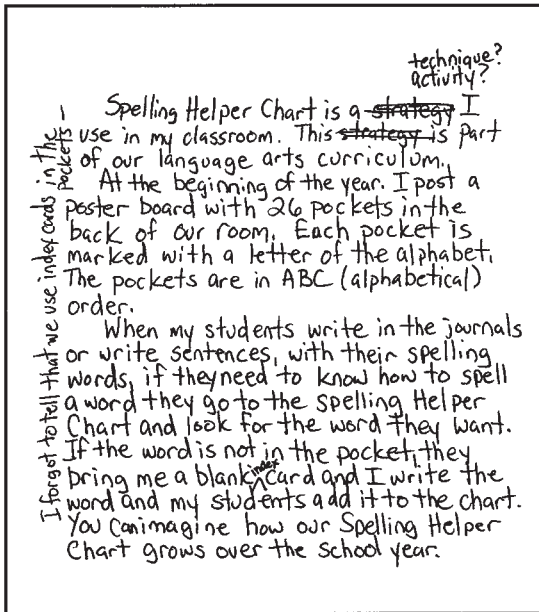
technique?
activity?

1 Spelling Helper Chart is a ~~strategy~~ I use in my classroom. This ~~strategy~~ is part of our language arts curriculum.

At the beginning of the year. I post a poster board with 26 pockets in the back of our room. Each pocket is marked with a letter of the alphabet. The pockets are in ABC (alphabetical) order.

When my students write in the journals or write sentences, with their spelling words, if they need to know how to spell a word they go to the Spelling Helper Chart and look for the word they want. If the word is not in the pocket, they bring me a blank index card and I write the word and my students add it to the chart. You can imagine how our Spelling Helper Chart grows over the school year.

I forgot to tell that we use index cards in the pockets